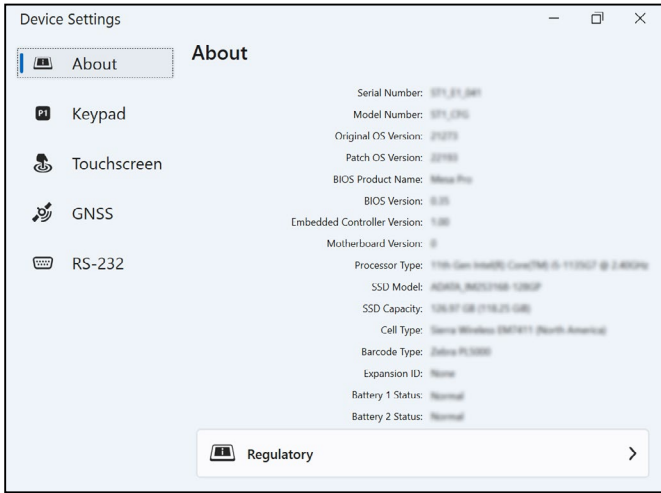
Device Settings

About

Keypad

Touchscreen

GNSS

RS-232

About

Serial Number: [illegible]
Model Number: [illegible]
Original OS Version: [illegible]
Patch OS Version: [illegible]
BIOS Product Name: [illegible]
BIOS Version: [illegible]
Embedded Controller Version: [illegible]
Motherboard Version: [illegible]
Processor Type: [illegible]
SSD Model: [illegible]
SSD Capacity: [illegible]
Cell Type: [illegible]
Barcode Type: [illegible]
Expansion ID: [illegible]
Battery 1 Status: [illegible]
Battery 2 Status: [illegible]

Regulatory